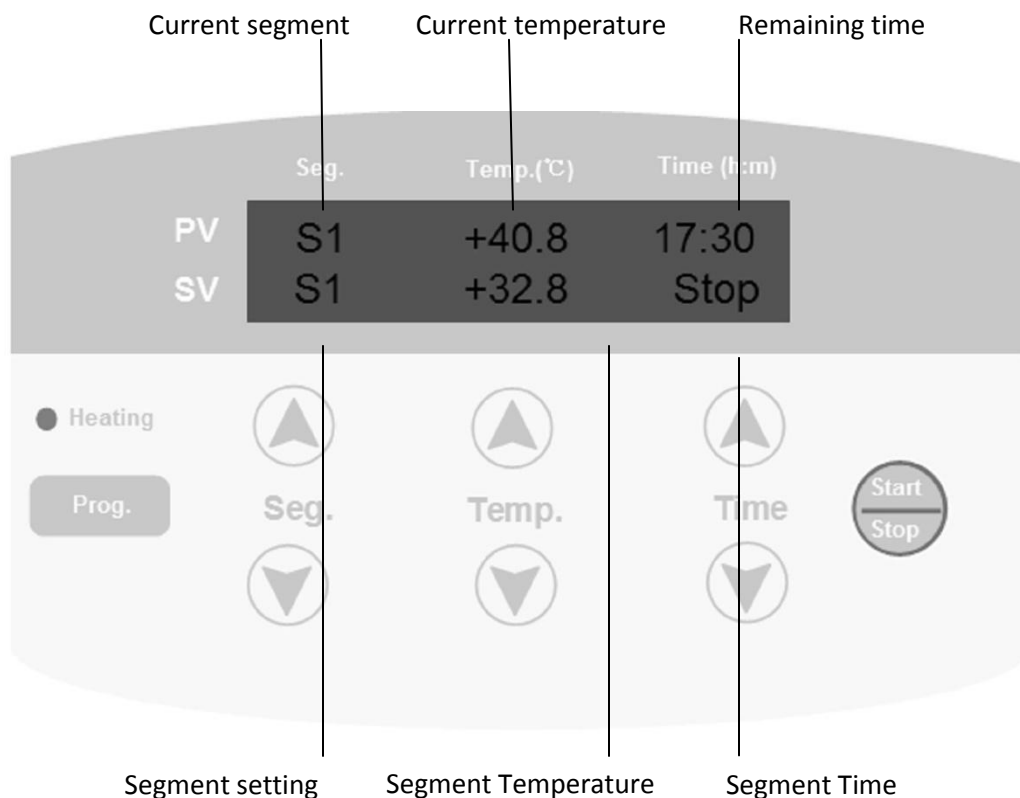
Current segment Current temperature Remaining time

Seg. Temp.(℃) Time (h:m)

PV S1 +40.8 17:30
SV S1 +32.8 Stop

Heating

Prog.

Seg.

Temp.

Time

Start
Stop

Segment setting Segment Temperature Segment Time